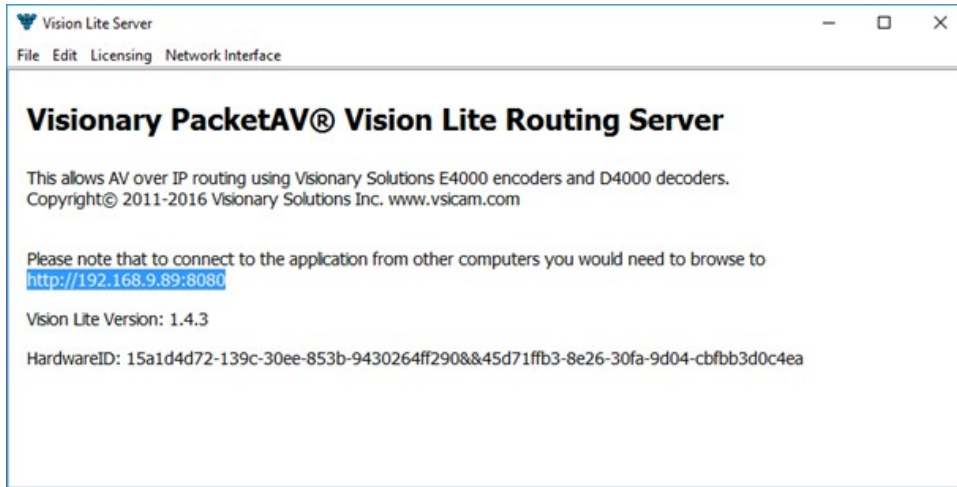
Vision Lite Server

File Edit Licensing Network Interface

Visionary PacketAV® Vision Lite Routing Server

This allows AV over IP routing using Visionary Solutions E4000 encoders and D4000 decoders. Copyright© 2011-2016 Visionary Solutions Inc. www.vsicam.com

Please note that to connect to the application from other computers you would need to browse to http://192.168.9.89:8080

Vision Lite Version: 1.4.3

HardwareID: 15a1d4d72-139c-30ee-853b-9430264ff290&&45d71ffb3-8e26-30fa-9d04-cbfbb3d0c4ea